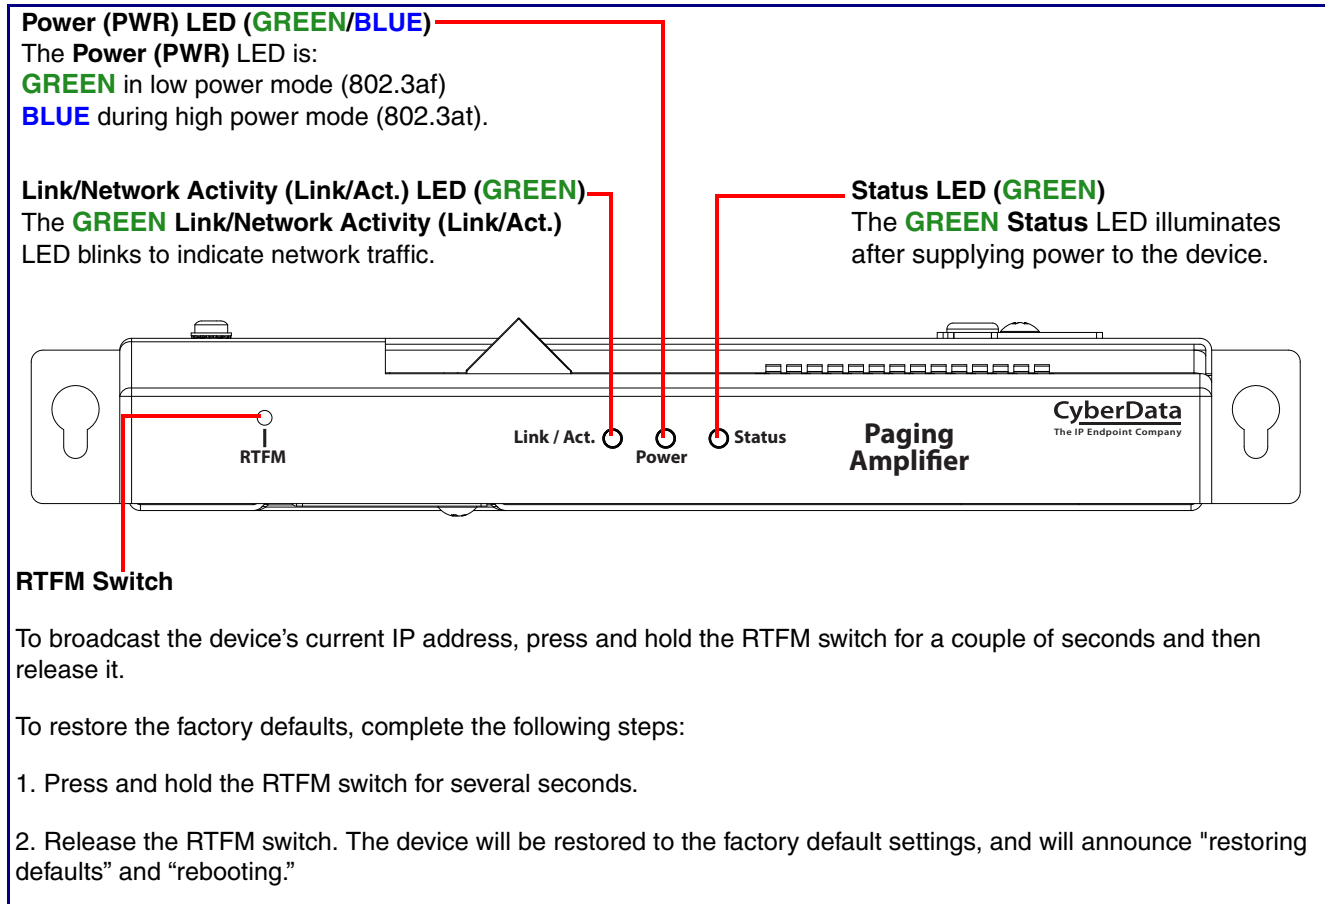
Power (PWR) LED (GREEN/BLUE)
The Power (PWR) LED is:
GREEN in low power mode (802.3af)
BLUE during high power mode (802.3at).

Link/Network Activity (Link/Act.) LED (GREEN)
The GREEN Link/Network Activity (Link/Act.) LED blinks to indicate network traffic.

Status LED (GREEN)
The GREEN Status LED illuminates after supplying power to the device.

RTFM

Link / Act.

Power

Status

Paging Amplifier

CyberData
The IP Endpoint Company

RTFM Switch

To broadcast the device’s current IP address, press and hold the RTFM switch for a couple of seconds and then release it.

To restore the factory defaults, complete the following steps:

1. Press and hold the RTFM switch for several seconds.

2. Release the RTFM switch. The device will be restored to the factory default settings, and will announce "restoring defaults” and “rebooting.”